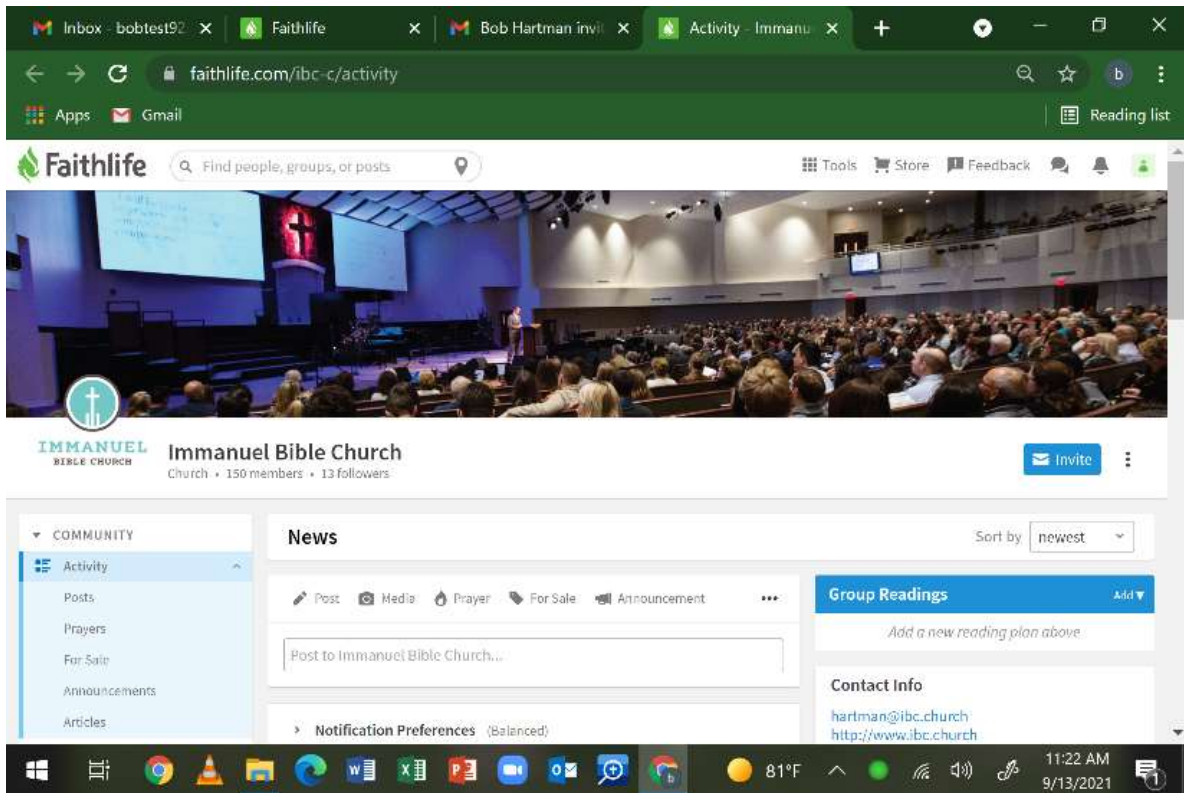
Inbox - bobtest92 ×
Faithlife ×
Bob Hartman invi ×
Activity - Immanu ×
+

faithlife.com/ibc-c/activity

Apps Gmail
Reading list

Faithlife
Find people, groups, or posts
Tools Store Feedback

IMMANUEL BIBLE CHURCH
Immanuel Bible Church
Church • 150 members • 13 followers
Invite

COMMUNITY
Activity
Posts
Prayers
For Sale
Announcements
Articles

News
Sort by newest

Post Media Prayer For Sale Announcement •••

Post to Immanuel Bible Church...

Notification Preferences (Balanced)

Group Readings
Add
Add a new reading plan above

Contact Info
hartman@ibc.church
http://www.ibc.church

81°F
11:22 AM
9/13/2021
1